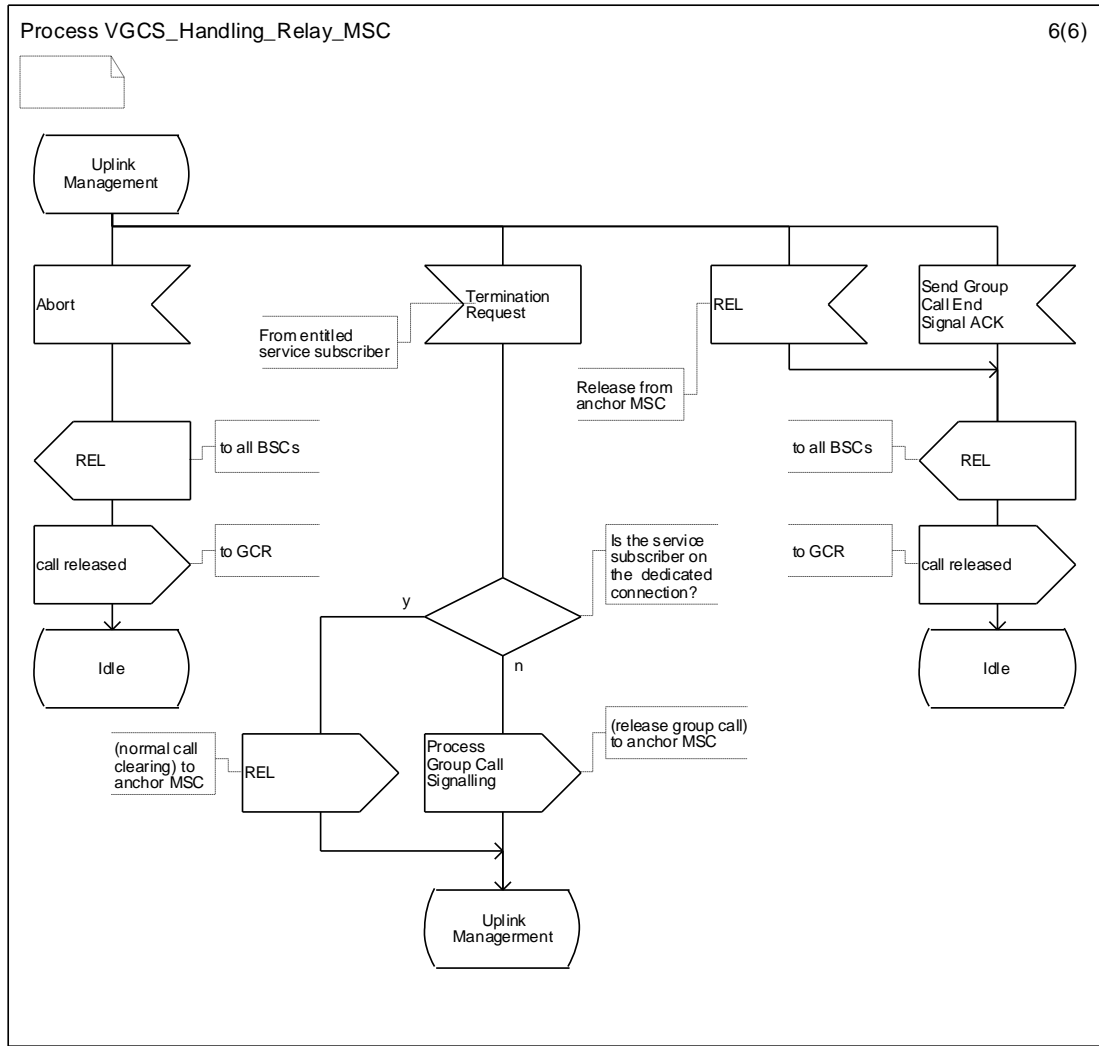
Process VGCS_Handling_Relay_MSC

6(6)

Uplink Management

Abort

REL

to all BSCs

call released

to GCR

Idle

Termination Request

From entitled service subscriber

Is the service subscriber on the dedicated connection?

y

n

(normal call clearing) to anchor MSC

REL

Process Group Call Signalling

(release group call) to anchor MSC

Uplink Managerment

REL

Release from anchor MSC

Send Group Call End Signal ACK

to all BSCs

REL

to GCR

call released

Idle